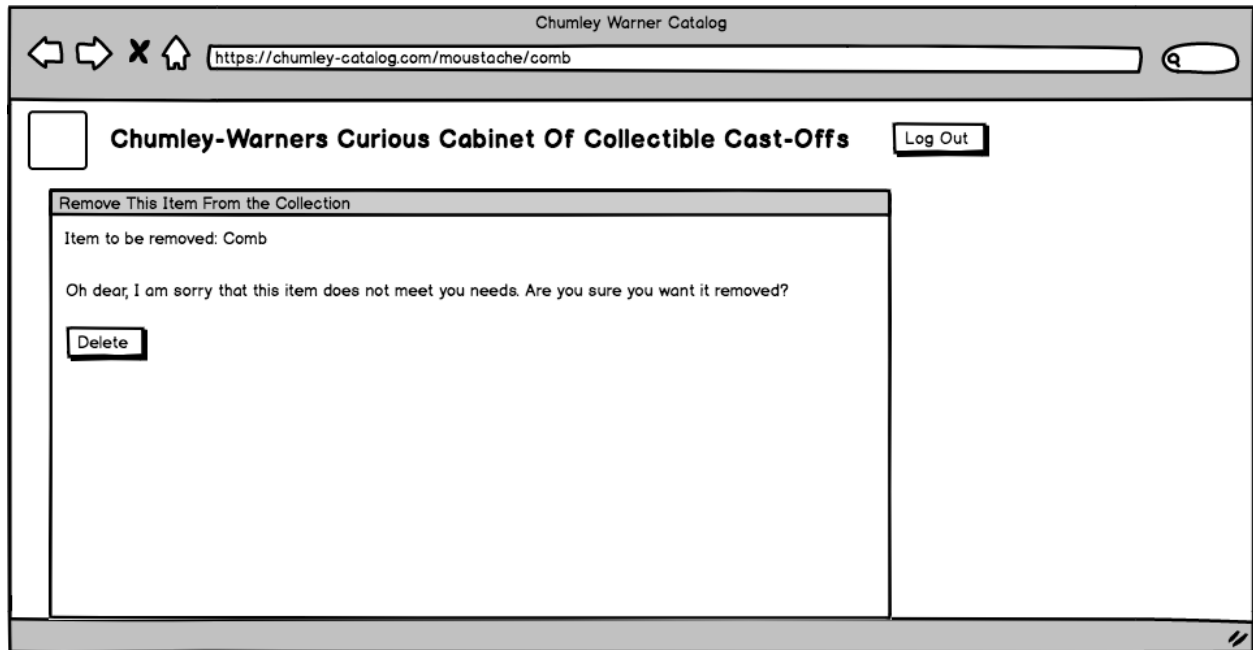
Chumley Warner Catalog

https://chumley-catalog.com/moustache/comb

Chumley-Warners Curious Cabinet Of Collectible Cast-Offs

Log Out

Remove This Item From the Collection

Item to be removed: Comb

Oh dear, I am sorry that this item does not meet you needs. Are you sure you want it removed?

Delete